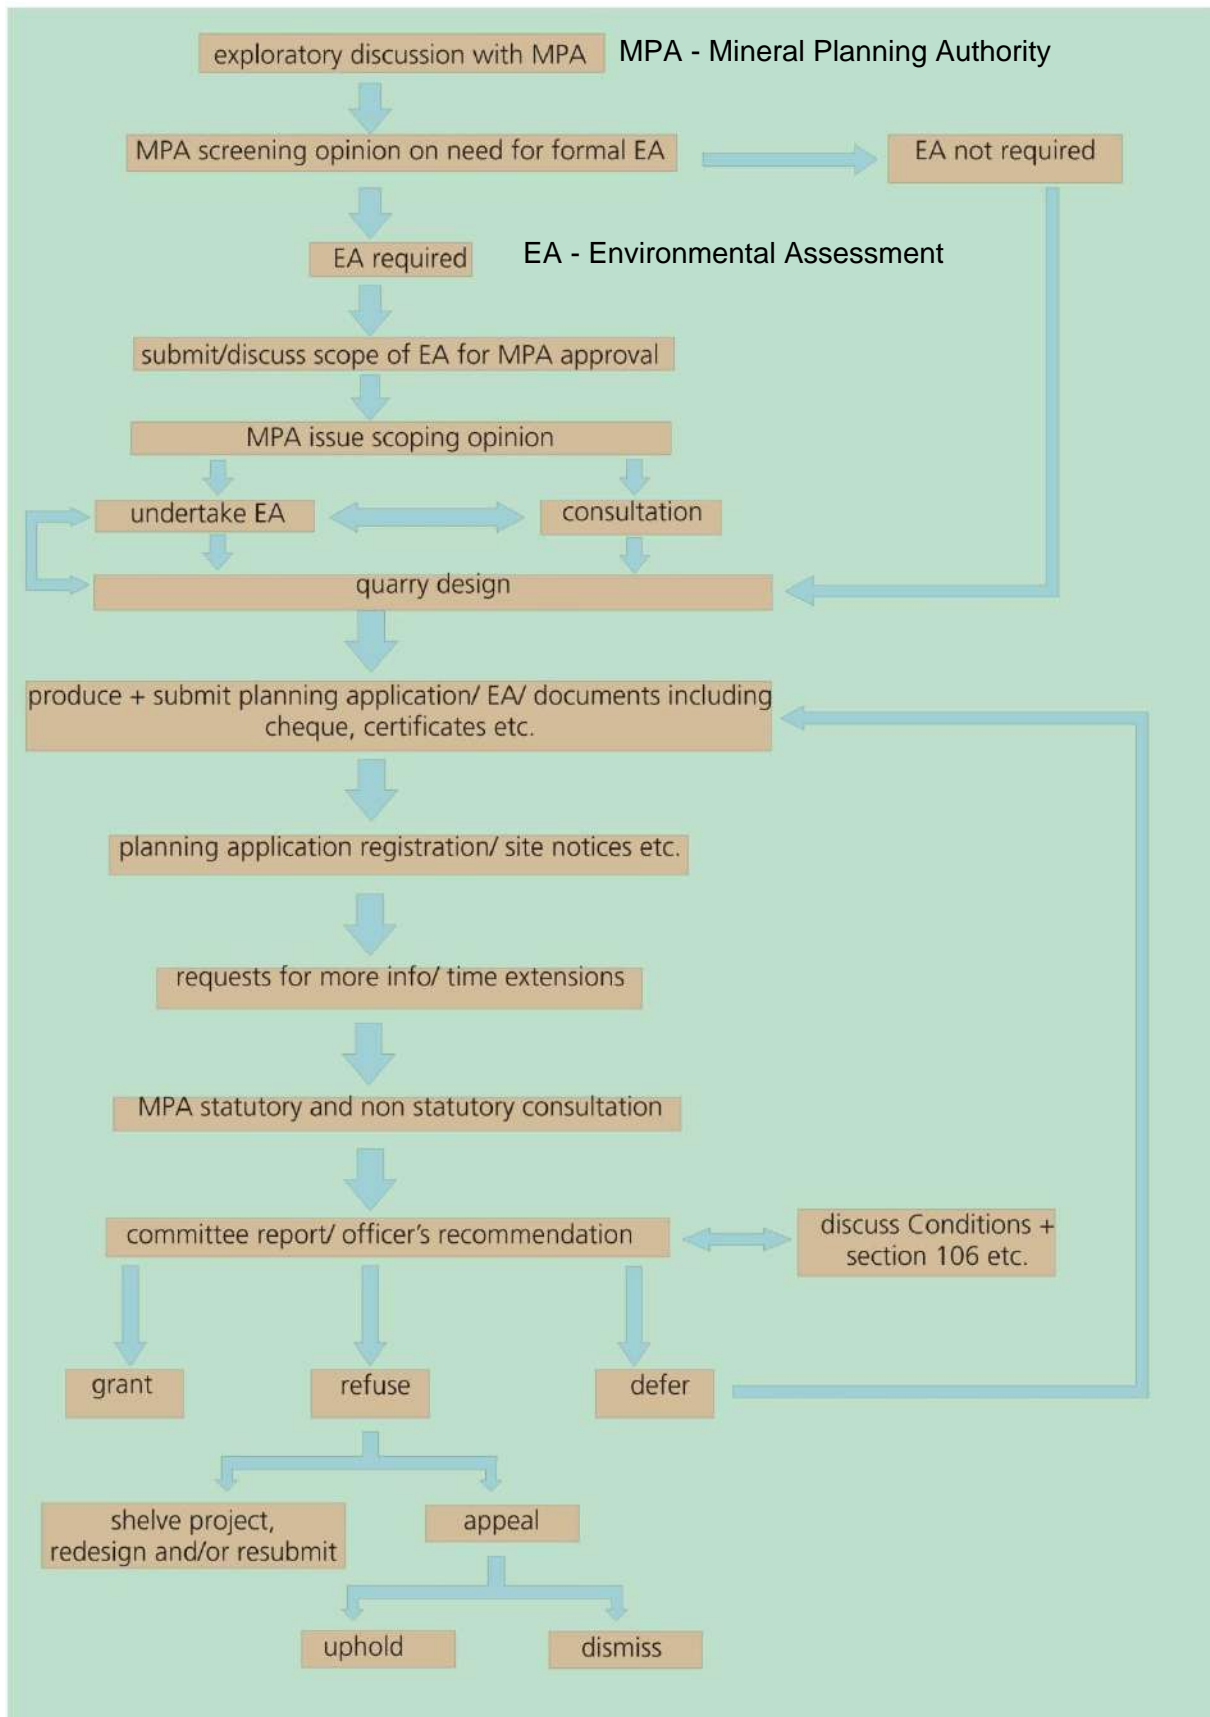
exploratory discussion with MPA

MPA - Mineral Planning Authority

MPA screening opinion on need for formal EA

EA not required

EA required

EA - Environmental Assessment

submit/discuss scope of EA for MPA approval

MPA issue scoping opinion

undertake EA

consultation

quarry design

produce + submit planning application/ EA/ documents including cheque, certificates etc.

planning application registration/ site notices etc.

requests for more info/ time extensions

MPA statutory and non statutory consultation

committee report/ officer's recommendation

discuss Conditions + section 106 etc.

grant

refuse

defer

shelve project, redesign and/or resubmit

appeal

uphold

dismiss